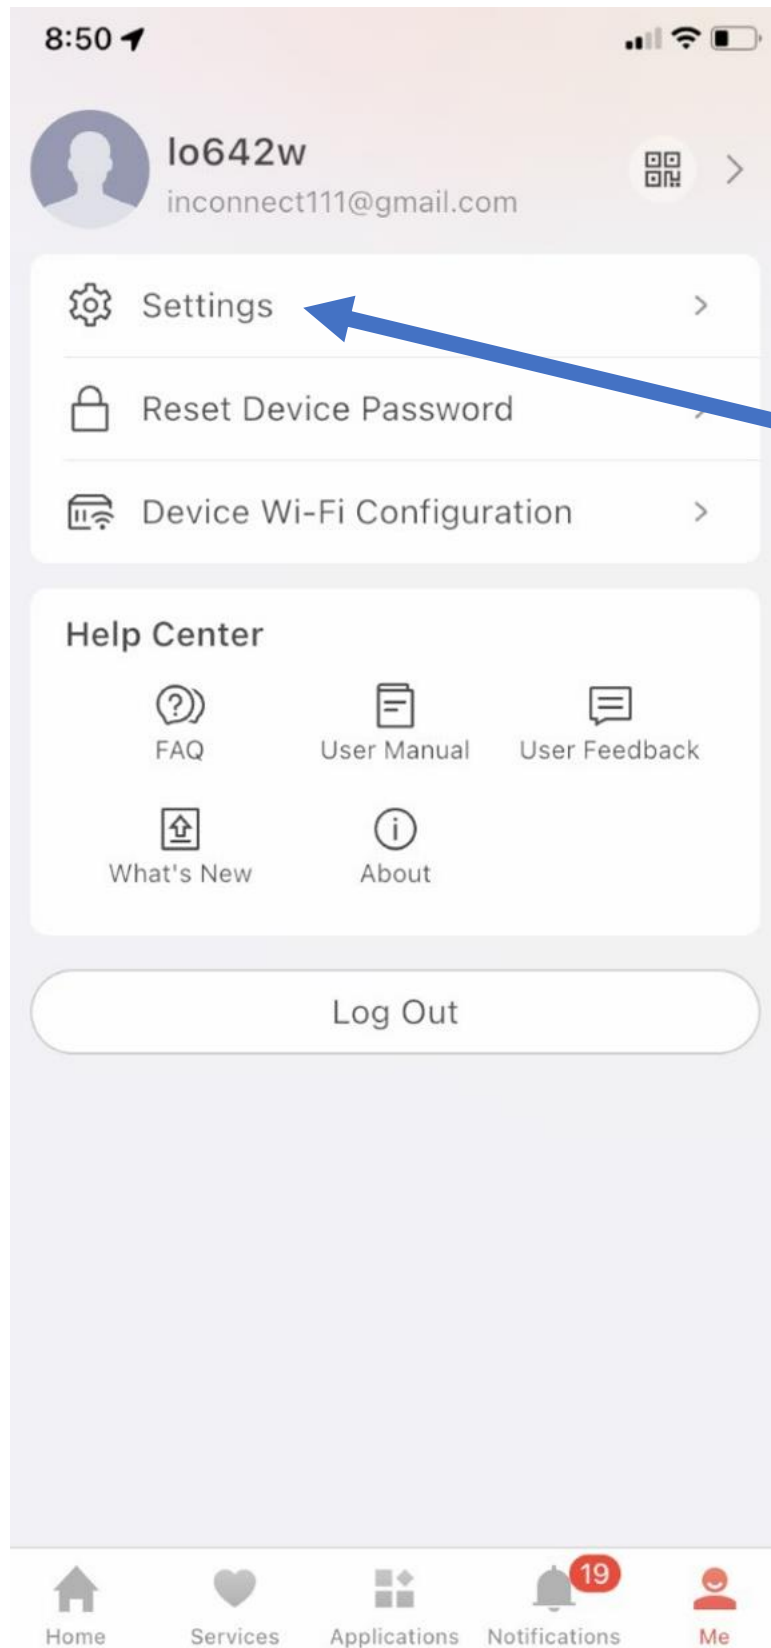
8:50

lo642w
inconnect111@gmail.com

Settings

Reset Device Password

Device Wi-Fi Configuration

Help Center

FAQ

User Manual

User Feedback

What's New

About

Log Out

Home

Services

Applications

19

Notifications

Me